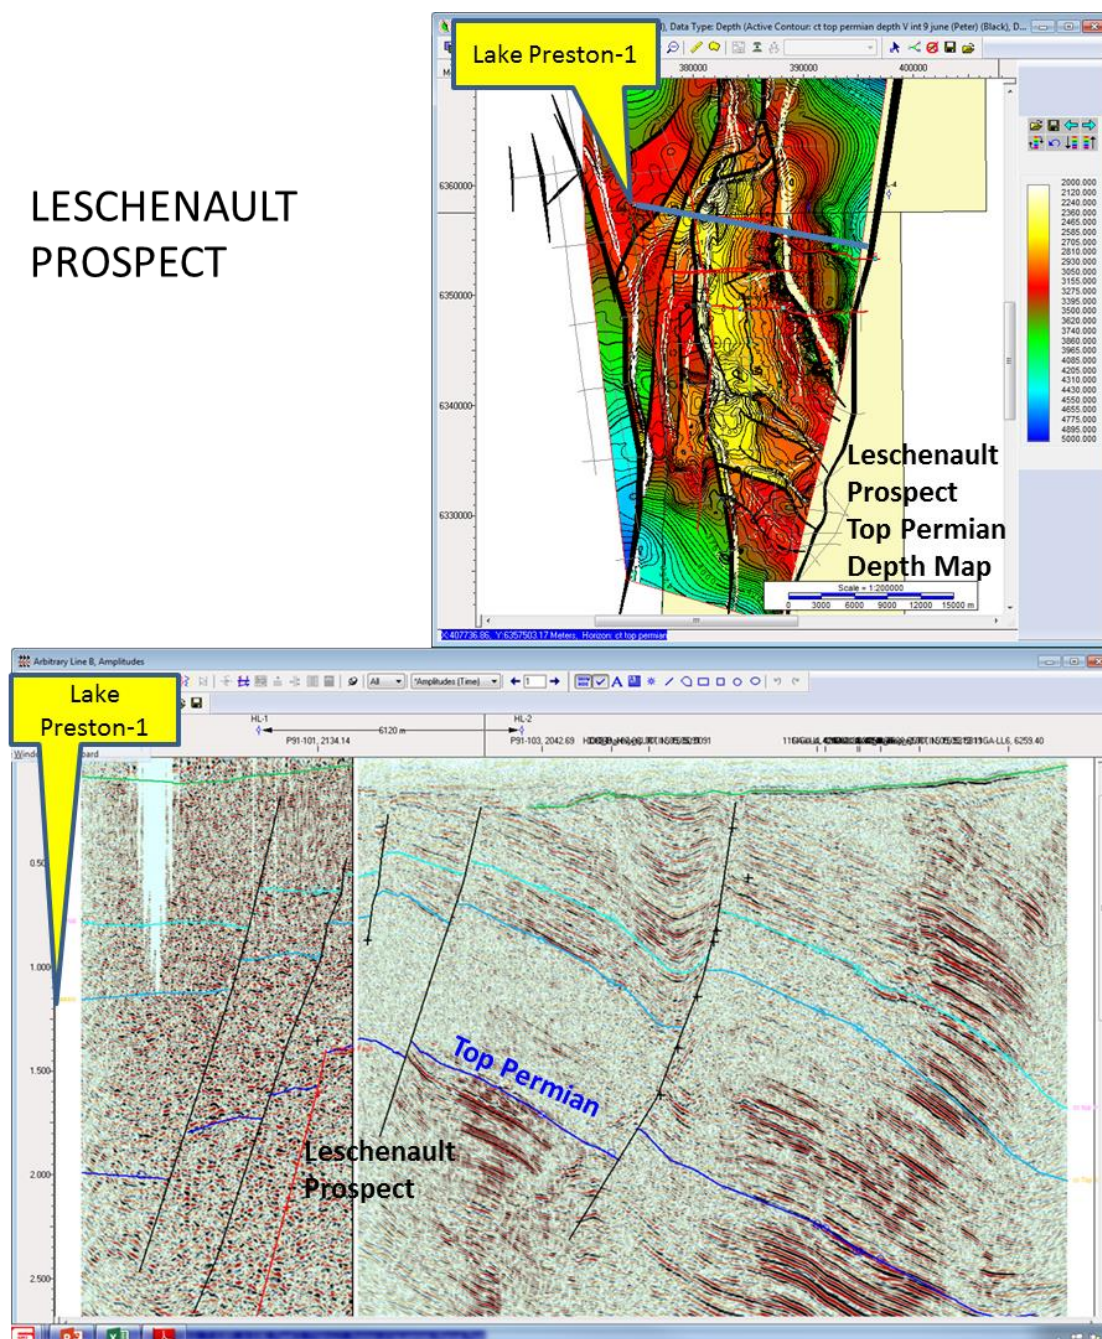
LESCHENAULT PROSPECT

Lake Preston-1

), Data Type: Depth (Active Contour: ct top permian depth V int 9 june (Peter) (Black), D...

380000
390000
400000

6360000
6350000
6340000
6330000

2000.000
2120.000
2240.000
2360.000
2465.000
2585.000
2705.000
2810.000
2930.000
3050.000
3155.000
3275.000
3395.000
3500.000
3620.000
3740.000
3860.000
3965.000
4085.000
4205.000
4310.000
4430.000
4550.000
4655.000
4775.000
4895.000
5000.000

Leschenault Prospect Top Permian Depth Map

Scale = 1:200000
0 3000 6000 9000 12000 15000 m

X:407736.86, Y:6357503.17 Meters, Horizon: ct top permian

Arbitrary Line B, Amplitudes

Lake Preston-1

All
*Amplitudes (Time)
1

HL-1
HL-2
6120 m
P91-101, 2134.14
P91-103, 2042.69
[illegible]
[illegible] GA-LL6, 6259.40

Winde
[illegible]ard

0.50
1.000
1.500
2.000
2.500

Top Permian

Leschenault Prospect